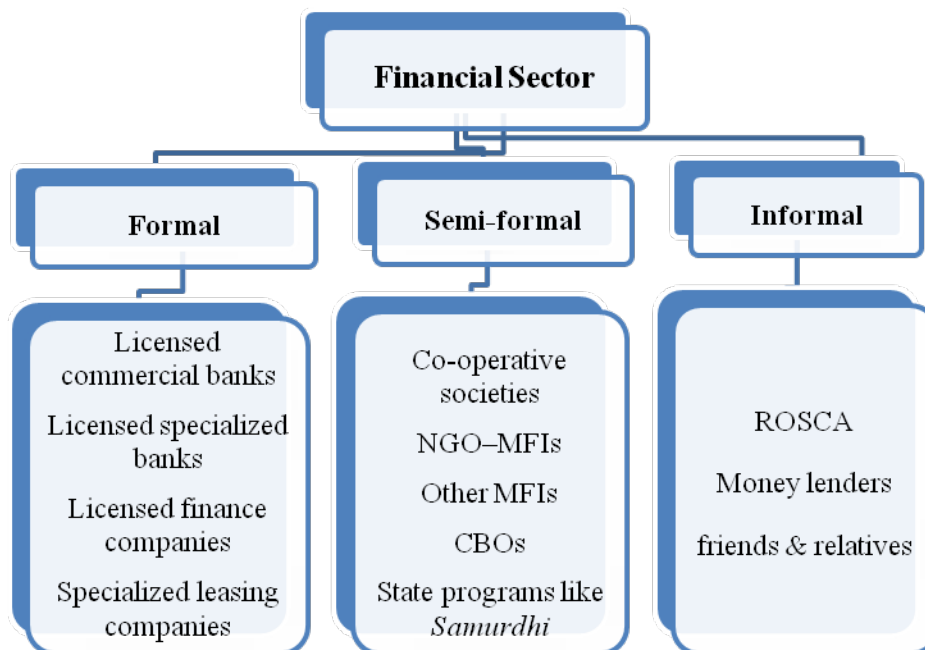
Financial Sector

Formal

Semi-formal

Informal

Licensed commercial banks

Licensed specialized banks

Licensed finance companies

Specialized leasing companies

Co-operative societies

NGO–MFIs

Other MFIs

CBOs

State programs like *Samurdhi*

ROSCA

Money lenders

friends & relatives